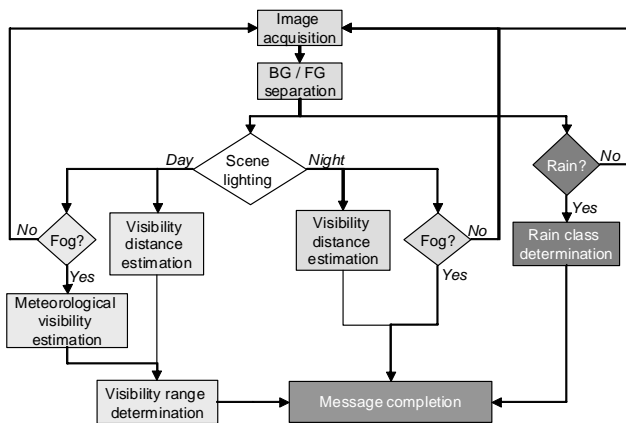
Image acquisition

BG / FG separation

Scene lighting

Day

Night

Rain?

No

Yes

No

Fog?

Yes

Visibility distance estimation

Visibility distance estimation

Fog?

No

Yes

Rain class determination

Meteorological visibility estimation

Visibility range determination

Message completion